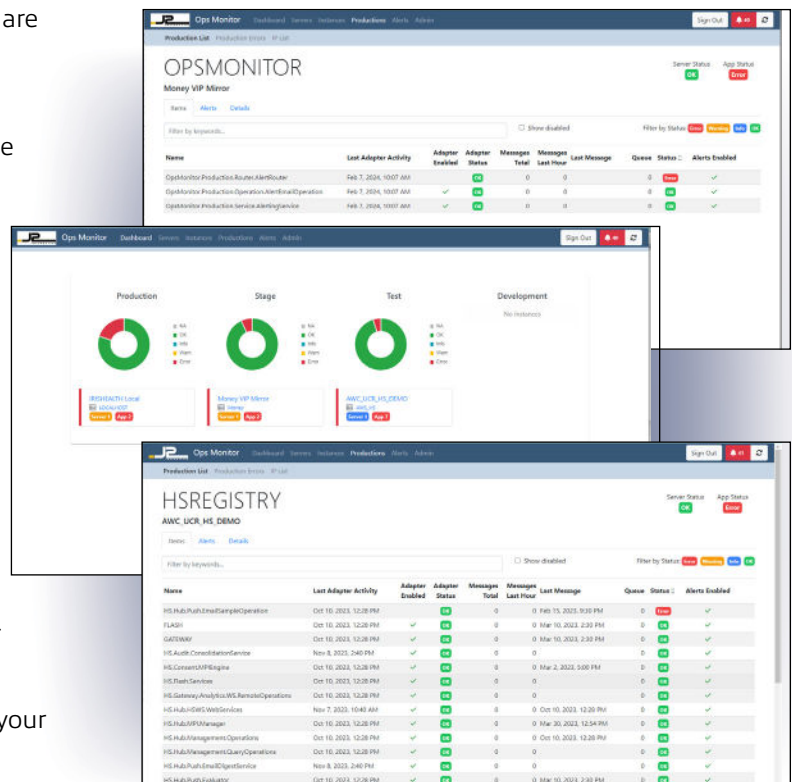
are

e

your

Ops Monitor Dashboard Servers Instances Productions Alerts Admin
Sign Out
Production List Production Errors IP List
OPSMONITOR
Money VIP Mirror
Server Status OK
App Status Error
Items Alerts Details
Filter by keywords...
Show disabled
Filter by Status: Error Warning Info OK

| Name | Last Adapter Activity | Adapter Enabled | Adapter Status | Messages Total | Messages Last Hour | Last Message | Queue | Status | Alerts Enabled |
|---|---|---|---|---|---|---|---|---|---|
| OpsMonitor.Production.Router.AlertRouter | Feb 7, 2024, 10:07 AM | | OK | 0 | 0 | | 0 | Error | ✓ |
| OpsMonitor.Production.Operation.AlertEmailOperation | Feb 7, 2024, 10:07 AM | ✓ | OK | 0 | 0 | | 0 | OK | ✓ |
| OpsMonitor.Production.Service.AlertingService | Feb 7, 2024, 10:07 AM | ✓ | OK | 0 | 0 | | 0 | OK | ✓ |

Ops Monitor Dashboard Servers Instances Productions Alerts Admin
Sign Out
Production
Stage
Test
Development
No Instances
NA
OK
Info
Warn
Error
IRISHEALTH Local
LOCALHOST
Server 1 App 2
Money VIP Mirror
Server 1 App 2
AWC_UCR_HS_DEMO
Server 1 App 7

Ops Monitor Dashboard Servers Instances Productions Alerts Admin
Sign Out
Production List Production Errors IP List
HSREGISTRY
AWC_UCR_HS_DEMO
Server Status OK
App Status Error
Items Alerts Details
Filter by keywords...
Show disabled
Filter by Status: Error Warning Info OK

| Name | Last Adapter Activity | Adapter Enabled | Adapter Status | Messages Total | Messages Last Hour | Last Message | Queue | Status | Alerts Enabled |
|---|---|---|---|---|---|---|---|---|---|
| HS.Hub.Push.EmailSampleOperation | Oct 10, 2023, 12:28 PM | | OK | 0 | 0 | Feb 15, 2023, 9:30 PM | 0 | Error | ✓ |
| FLASH | Oct 10, 2023, 12:28 PM | ✓ | OK | 0 | 0 | Mar 10, 2023, 2:30 PM | 0 | OK | ✓ |
| GATEWAY | Oct 10, 2023, 12:28 PM | ✓ | OK | 0 | 0 | Mar 10, 2023, 2:30 PM | 0 | OK | ✓ |
| HS.Audit.ConsolidationService | Nov 8, 2023, 2:40 PM | ✓ | OK | 0 | 0 | | 0 | OK | ✓ |
| HS.Consent.MPEngine | Oct 10, 2023, 12:28 PM | ✓ | OK | 0 | 0 | Mar 2, 2023, 5:00 PM | 0 | OK | ✓ |
| HS.Flash.Services | Oct 10, 2023, 12:28 PM | ✓ | OK | 0 | 0 | | 0 | OK | ✓ |
| HS.Gateway.Analytics.WS.RemoteOperations | Oct 10, 2023, 12:28 PM | ✓ | OK | 0 | 0 | | 0 | OK | ✓ |
| HS.Hub.HSWS.WebServices | Nov 7, 2023, 10:40 AM | ✓ | OK | 0 | 0 | Oct 10, 2023, 12:20 PM | 0 | OK | ✓ |
| HS.Hub.MPI.Manager | Oct 10, 2023, 12:28 PM | ✓ | OK | 0 | 0 | Mar 30, 2023, 12:54 PM | 0 | OK | ✓ |
| HS.Hub.Management.Operations | Oct 10, 2023, 12:28 PM | ✓ | OK | 0 | 0 | Oct 10, 2023, 12:28 PM | 0 | OK | ✓ |
| HS.Hub.Management.QueryOperations | Oct 10, 2023, 12:28 PM | ✓ | OK | 0 | 0 | | 0 | OK | ✓ |
| HS.Hub.Push.EmailDigestService | Nov 8, 2023, 2:40 PM | ✓ | OK | 0 | 0 | | 0 | OK | ✓ |
| HS.Hub.Push.Evaluator | Oct 10, 2023, 12:28 PM | ✓ | OK | 0 | 0 | Mar 10, 2023, 2:30 PM | 0 | OK | ✓ |